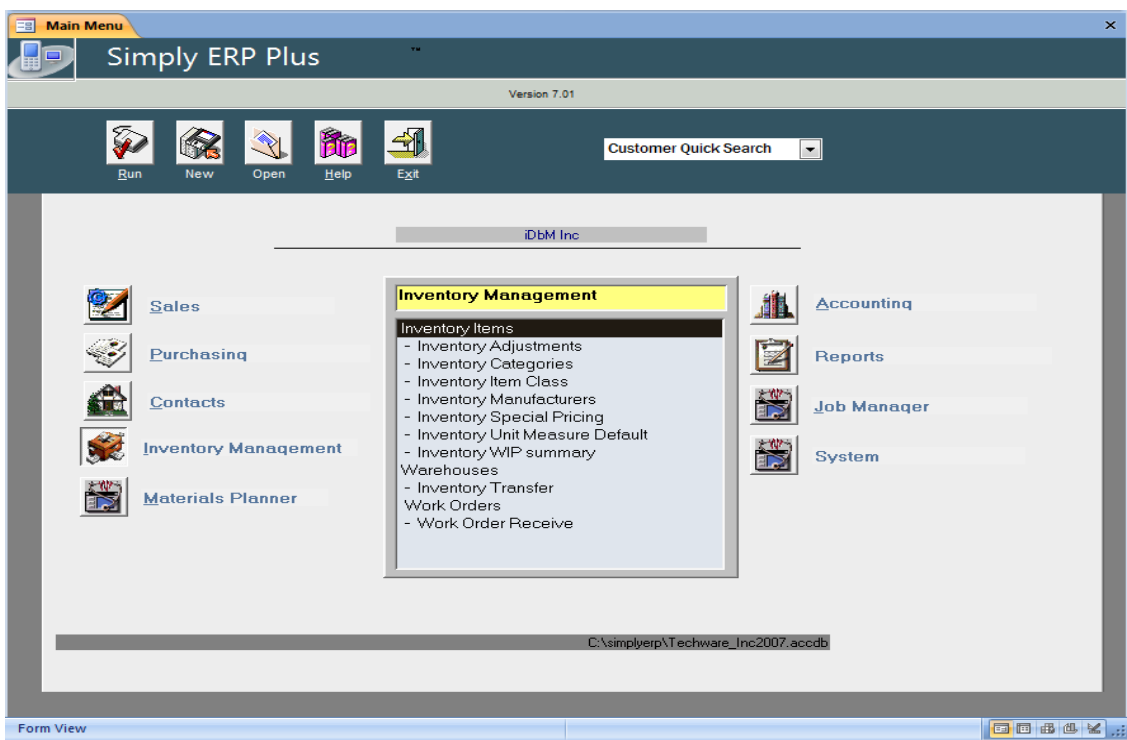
Main Menu
×
Simply ERP Plus
™
Version 7.01
Run
New
Open
Help
Exit
Customer Quick Search
iDbM Inc
Sales
Purchasing
Contacts
Inventory Management
Materials Planner
Inventory Management
Inventory Items
- Inventory Adjustments
- Inventory Categories
- Inventory Item Class
- Inventory Manufacturers
- Inventory Special Pricing
- Inventory Unit Measure Default
- Inventory WIP summary
Warehouses
- Inventory Transfer
Work Orders
- Work Order Receive
Accounting
Reports
Job Manager
System
C:\simplyerp\Techware_Inc2007.accdb
Form View